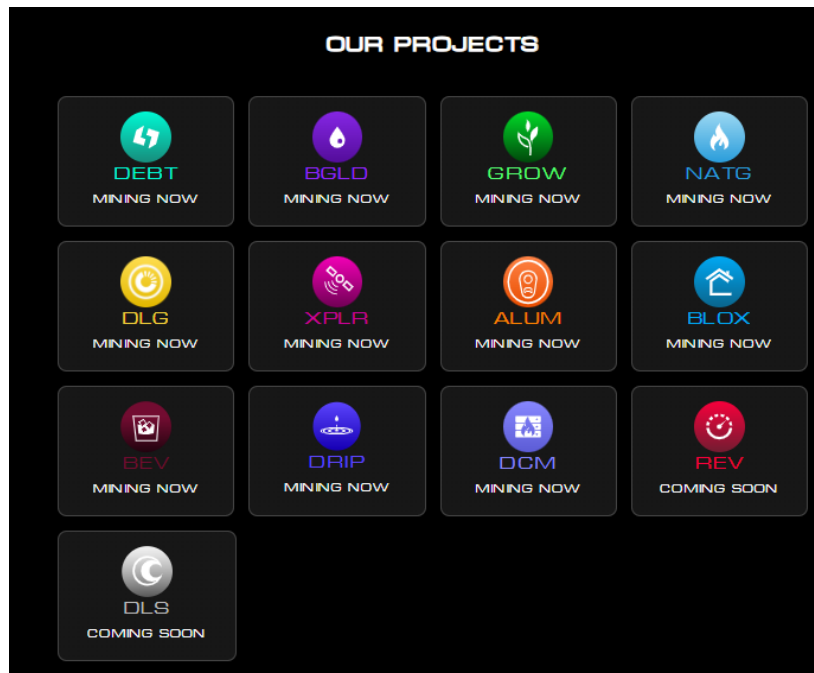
OUR PROJECTS

DEBT
MINING NOW

BGLD
MINING NOW

GROW
MINING NOW

NATG
MINING NOW

DLG
MINING NOW

XPLR
MINING NOW

ALUM
MINING NOW

BLOX
MINING NOW

BEV
MINING NOW

DRIP
MINING NOW

DCM
MINING NOW

REV
COMING SOON

DLS
COMING SOON